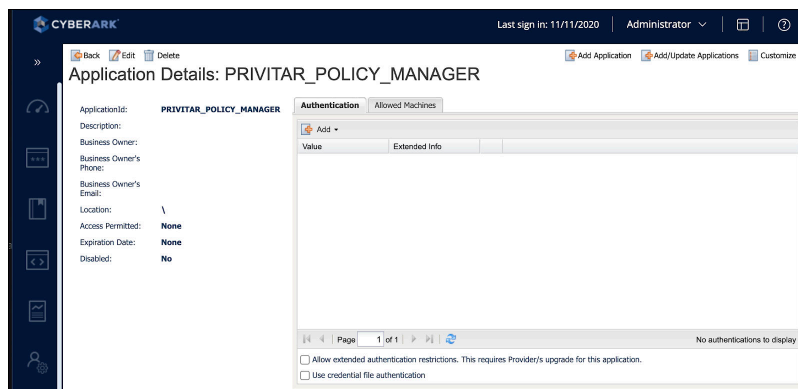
CYBERARK

Last sign in: 11/11/2020 | Administrator

»

Back Edit Delete

Add Application Add/Update Applications Customize

Application Details: PRIVITAR_POLICY_MANAGER

ApplicationId: PRIVITAR_POLICY_MANAGER
Description:
Business Owner:
Business Owner's Phone:
Business Owner's Email:
Location: \
Access Permitted: None
Expiration Date: None
Disabled: No

Authentication | Allowed Machines

Add

| Value | Extended Info |
|---|---|

Page 1 of 1

No authentications to display

Allow extended authentication restrictions. This requires Provider/s upgrade for this application.

Use credential file authentication